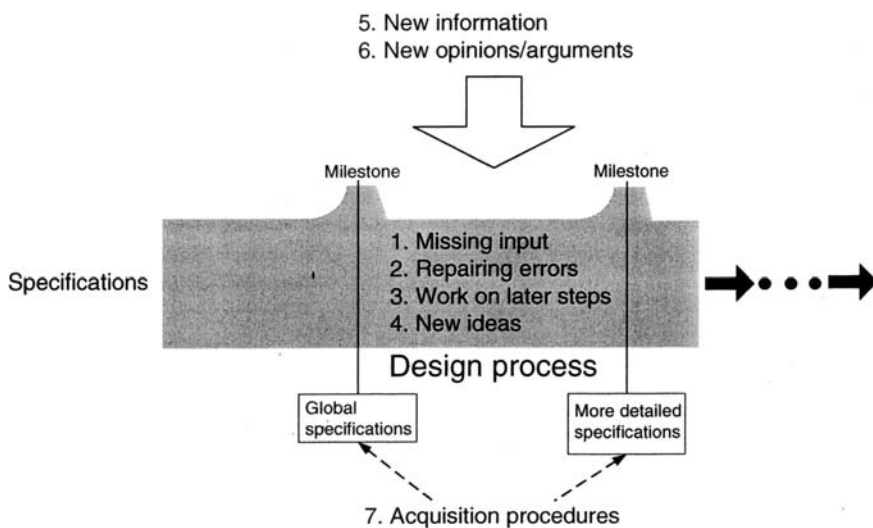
5. New information
6. New opinions/arguments

Milestone

Milestone

1. Missing input
2. Repairing errors
3. Work on later steps
4. New ideas

Specifications

Design process

Global specifications

More detailed specifications

7. Acquisition procedures